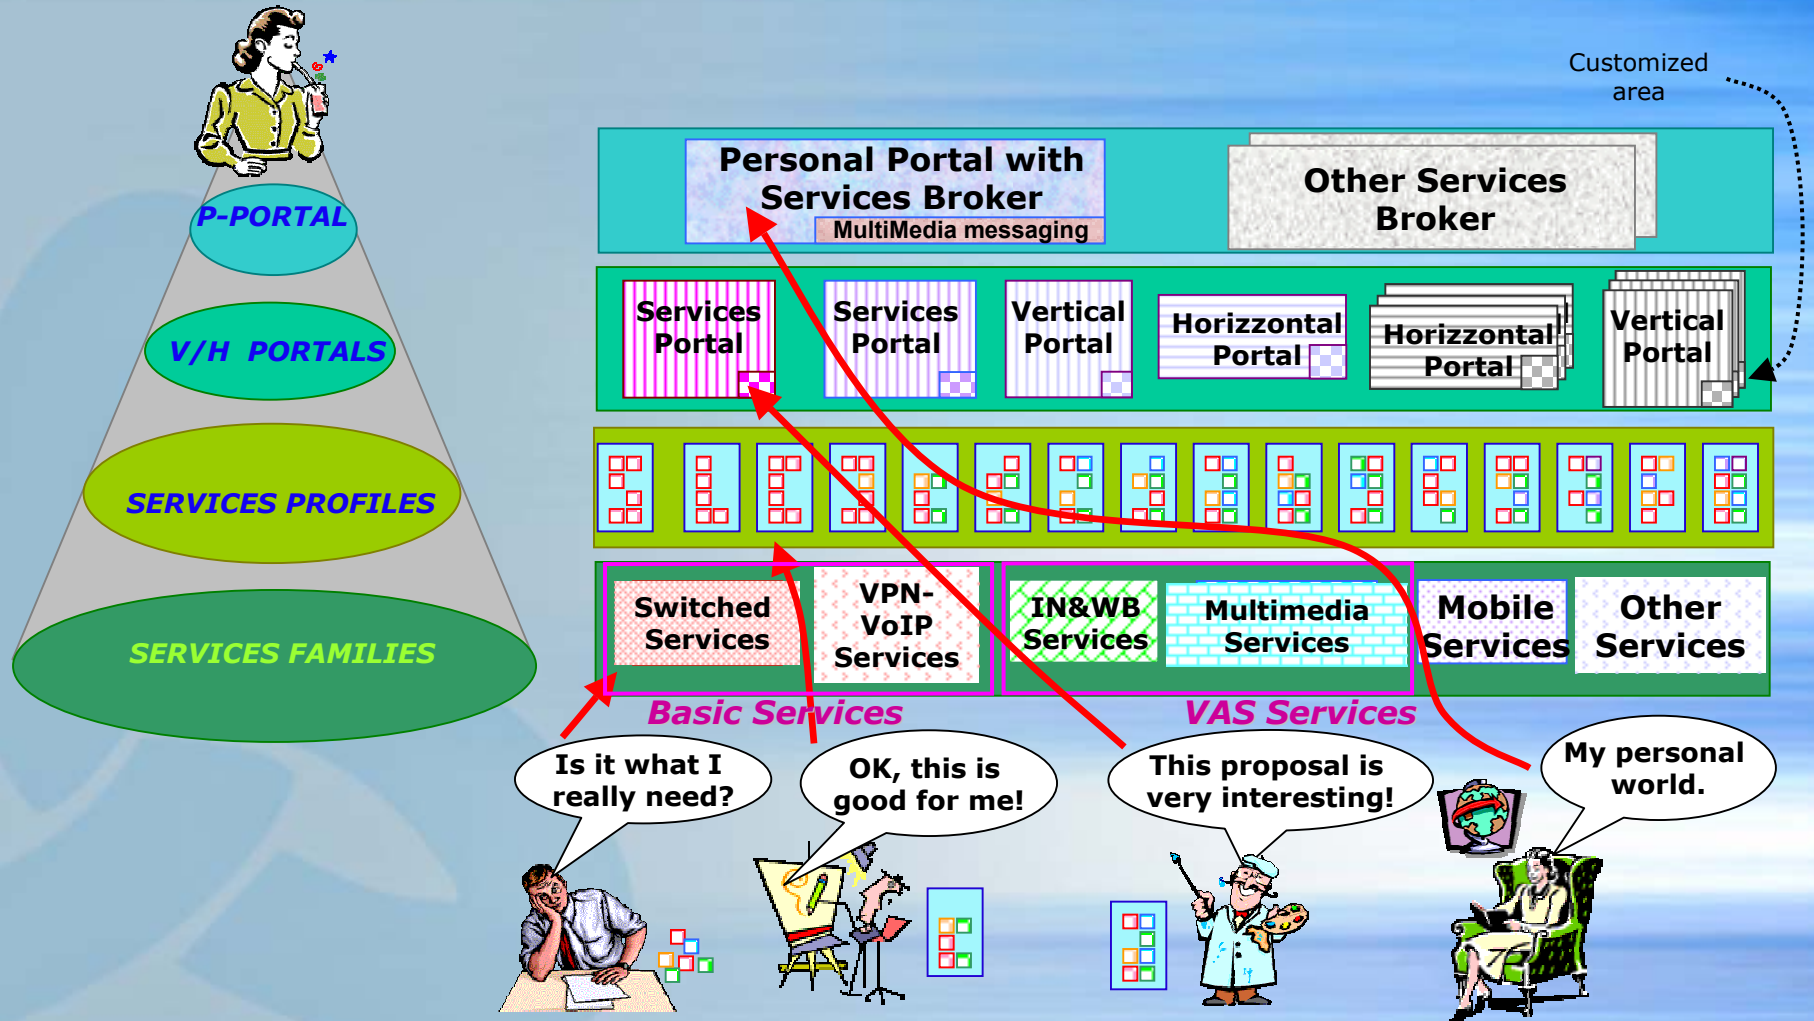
P-PORTAL

V/H PORTALS

SERVICES PROFILES

SERVICES FAMILIES

Customized area

Personal Portal with Services Broker
MultiMedia messaging

Other Services Broker

Services Portal

Services Portal

Vertical Portal

Horizzontal Portal

Horizzontal Portal

Verical Portal

Switched Services

VPN-VoIP Services

IN&WB Services

Multimedia Services

Mobile Services

Other Services

Basic Services

VAS Services

Is it what I really need?

OK, this is good for me!

This proposal is very interesting!

My personal world.